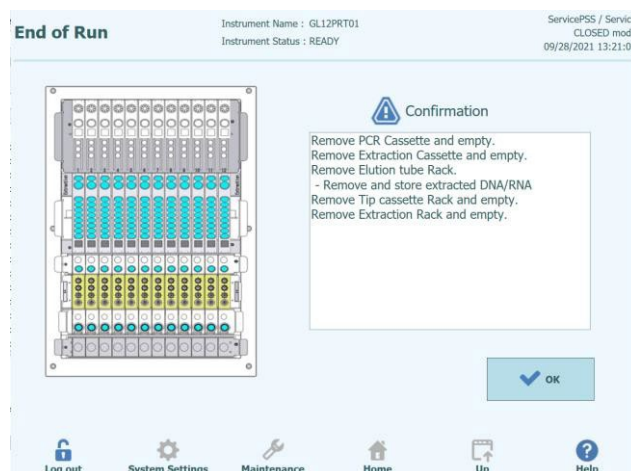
End of Run

Instrument Name : GL12PRT01
Instrument Status : READY

ServicePSS / Servic
CLOSED mod
09/28/2021 13:21:0

Confirmation

Remove PCR Cassette and empty.
Remove Extraction Cassette and empty.
Remove Elution tube Rack.
 - Remove and store extracted DNA/RNA
Remove Tip cassette Rack and empty.
Remove Extraction Rack and empty.

OK

Log out
System Settings
Maintenance
Home
Up
Help